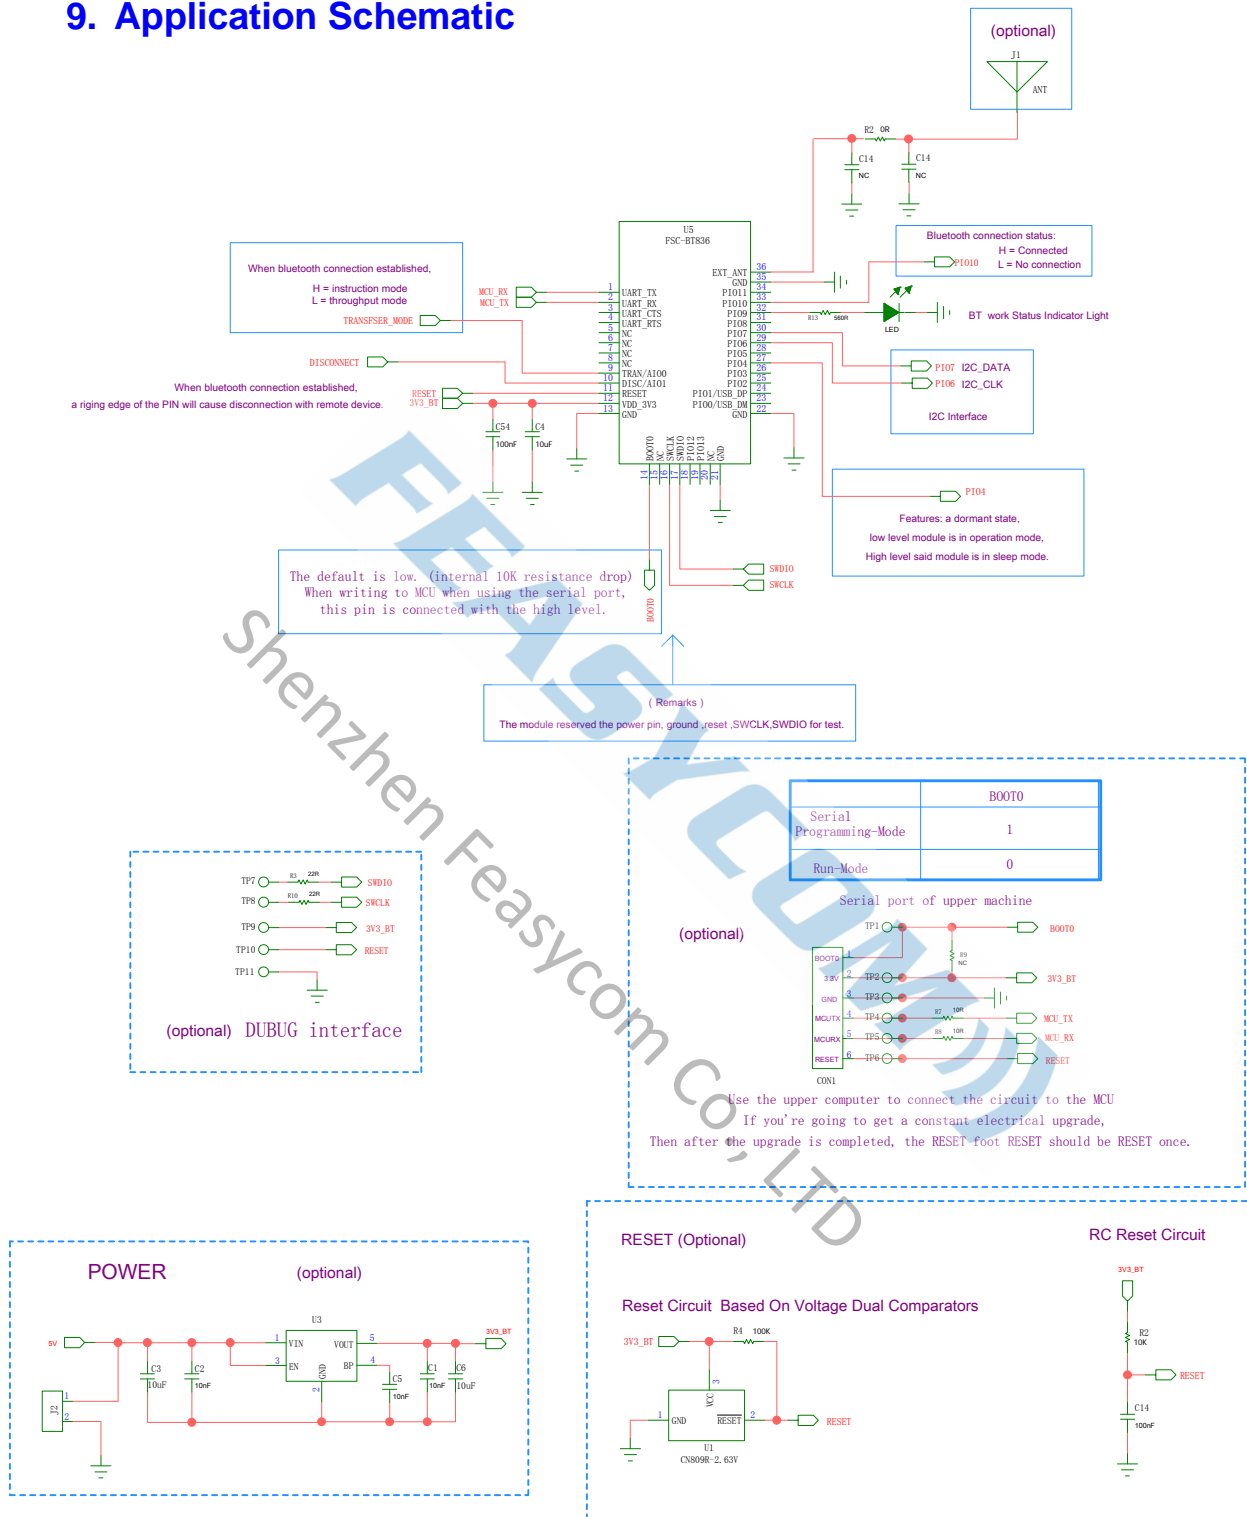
9. Application Schematic

(optional)
J1
ANT

R2 0R
C14
NC
C14
NC

U5
FSC-BT836

When bluetooth connection established,
H = instruction mode
L = throughput mode
TRANSFSER_MODE

MCU_RX
MCU_TX

DISCONNECT

When bluetooth connection established,
a riging edge of the PIN will cause disconnection with remote device.

RESET
3V3_BT

1 UART_TX
2 UART_RX
3 UART_CTS
4 UART_RTS
5 NC
6 NC
7 NC
8 NC
9 TRAN/AIO0
10 DISC/AIO1
11 RESET
12 VDD_3V3
13 GND

EXT_ANT 36
GND 35
PIO11 34
PIO10 33
PIO9 32
PIO8 31
PIO7 30
PIO6 29
PIO5 28
PIO4 27
PIO3 26
PIO2 25
PIO1/USB_DP 24
PIO0/USB_DM 23
GND 22

BOOT0 14
NC 15
SWCLK 16
SWDIO 17
PIO12 18
PIO13 19
NC 20
GND 21

C54
100nF
C4
10uF

Bluetooth connection status:
H = Connected
L = No connection
PIO10

R13 560R
LED
BT work Status Indicator Light

PIO7 I2C_DATA
PIO6 I2C_CLK
I2C Interface

PIO4
Features: a dormant state,
low level module is in operation mode,
High level said module is in sleep mode.

SWDIO
SWCLK

The default is low. (internal 10K resistance drop)
When writing to MCU when using the serial port,
this pin is connected with the high level.
BOOT0

( Remarks )
The module reserved the power pin, ground ,reset ,SWCLK,SWDIO for test.

| | BOOT0 |
|---|---|
| Serial Programming-Mode | 1 |
| Run-Mode | 0 |

Serial port of upper machine
(optional)
TP1 BOOT0
R9 NC
TP2 3V3_BT
TP3
TP4 R7 10R MCU_TX
TP5 R8 10R MCU_RX
TP6 RESET
BOOT0
3.3V
GND
MCUTX
MCURX
RESET
CON1

Use the upper computer to connect the circuit to the MCU
If you're going to get a constant electrical upgrade,
Then after the upgrade is completed, the RESET foot RESET should be RESET once.

TP7 R3 22R SWDIO
TP8 R10 22R SWCLK
TP9 3V3_BT
TP10 RESET
TP11

(optional) DUBUG interface

Shenzhen Feasycom Co., LTD
FEASYCOM

POWER (optional)
U3
5V
VIN VOUT
EN BP
GND
C3 10uF
C2 10nF
C5 10nF
C1 10nF
C6 10uF
3V3_BT
J2

RESET (Optional)
RC Reset Circuit
Reset Circuit Based On Voltage Dual Comparators
3V3_BT
R4 100K
VCC
GND
RESET
RESET
U1
CN809R-2.63V

3V3_BT
R2
10K
RESET
C14
100nF